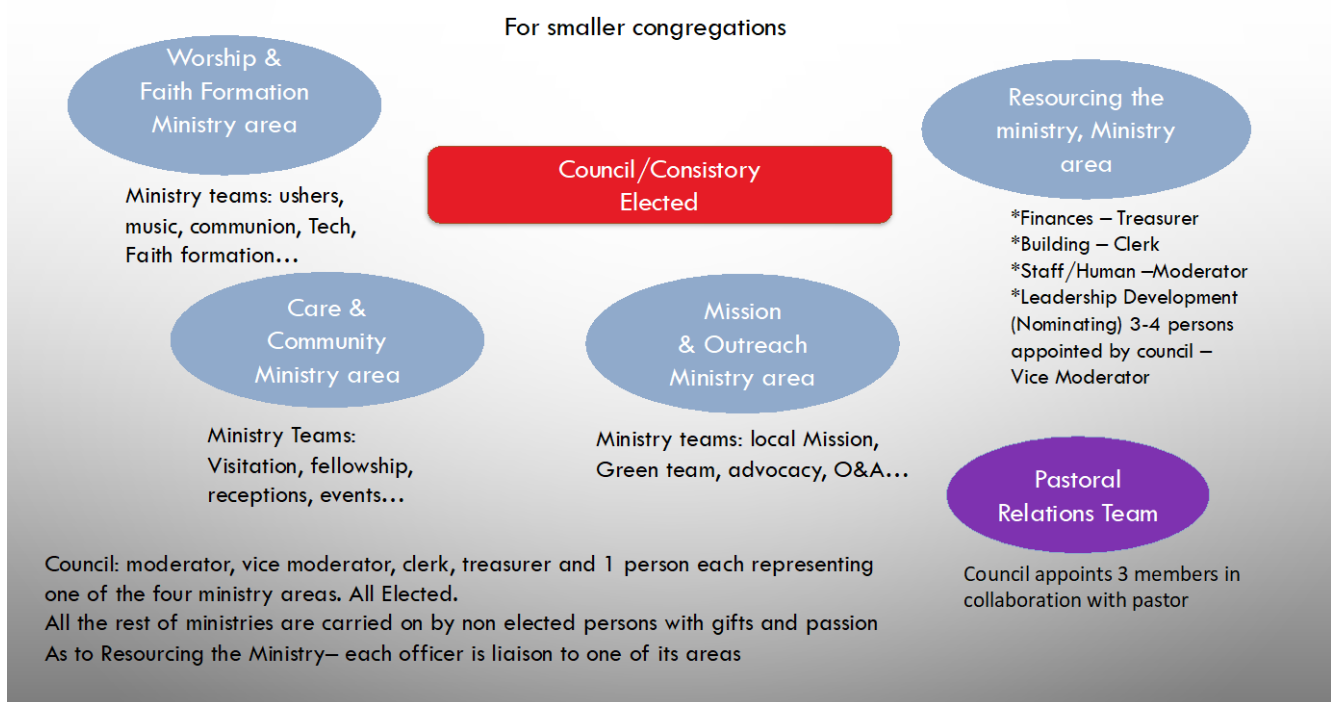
For smaller congregations

Worship & Faith Formation Ministry area

Council/Consistory Elected

Resourcing the ministry, Ministry area

Ministry teams: ushers, music, communion, Tech, Faith formation…

*Finances – Treasurer
*Building – Clerk
*Staff/Human –Moderator
*Leadership Development (Nominating) 3-4 persons appointed by council – Vice Moderator

Care & Community Ministry area

Mission & Outreach Ministry area

Ministry Teams: Visitation, fellowship, receptions, events…

Ministry teams: local Mission, Green team, advocacy, O&A…

Pastoral Relations Team

Council appoints 3 members in collaboration with pastor

Council: moderator, vice moderator, clerk, treasurer and 1 person each representing one of the four ministry areas. All Elected.
All the rest of ministries are carried on by non elected persons with gifts and passion
As to Resourcing the Ministry– each officer is liaison to one of its areas